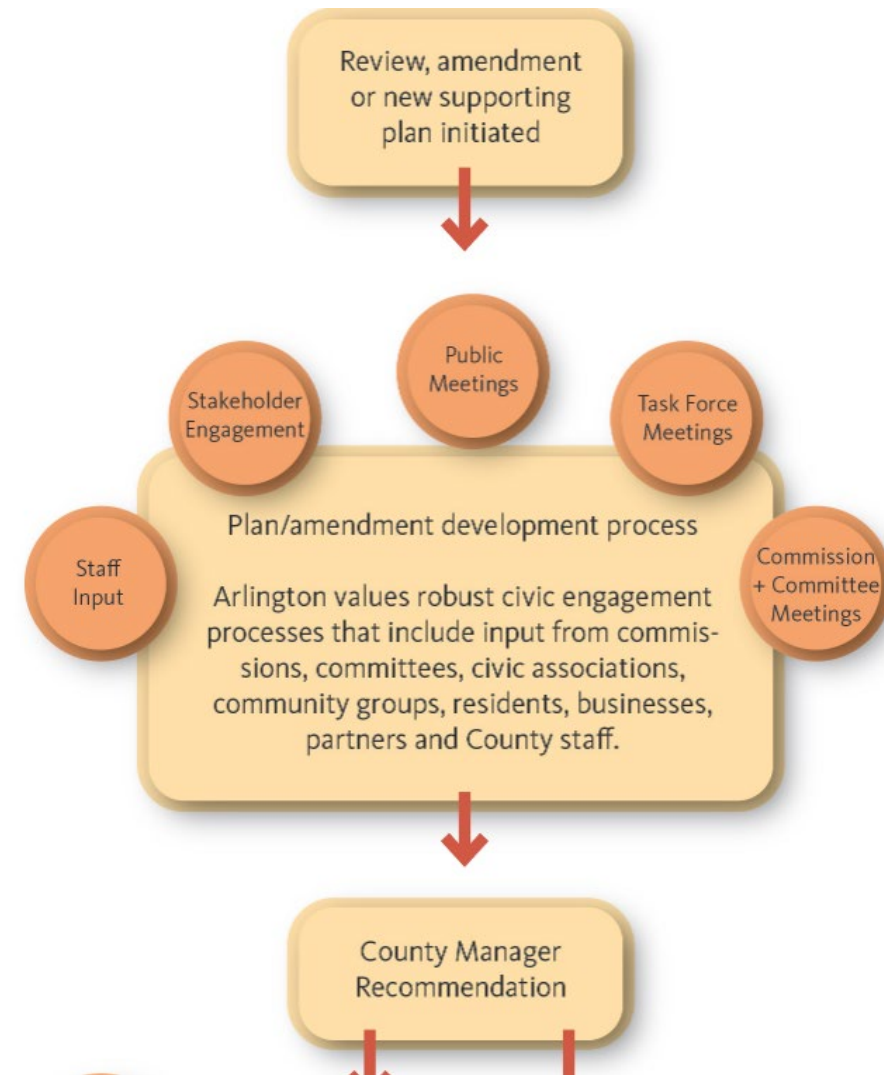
Review, amendment or new supporting plan initiated

Public Meetings

Stakeholder Engagement

Task Force Meetings

Staff Input

Plan/amendment development process

Arlington values robust civic engagement processes that include input from commissions, committees, civic associations, community groups, residents, businesses, partners and County staff.

Commission + Committee Meetings

County Manager Recommendation